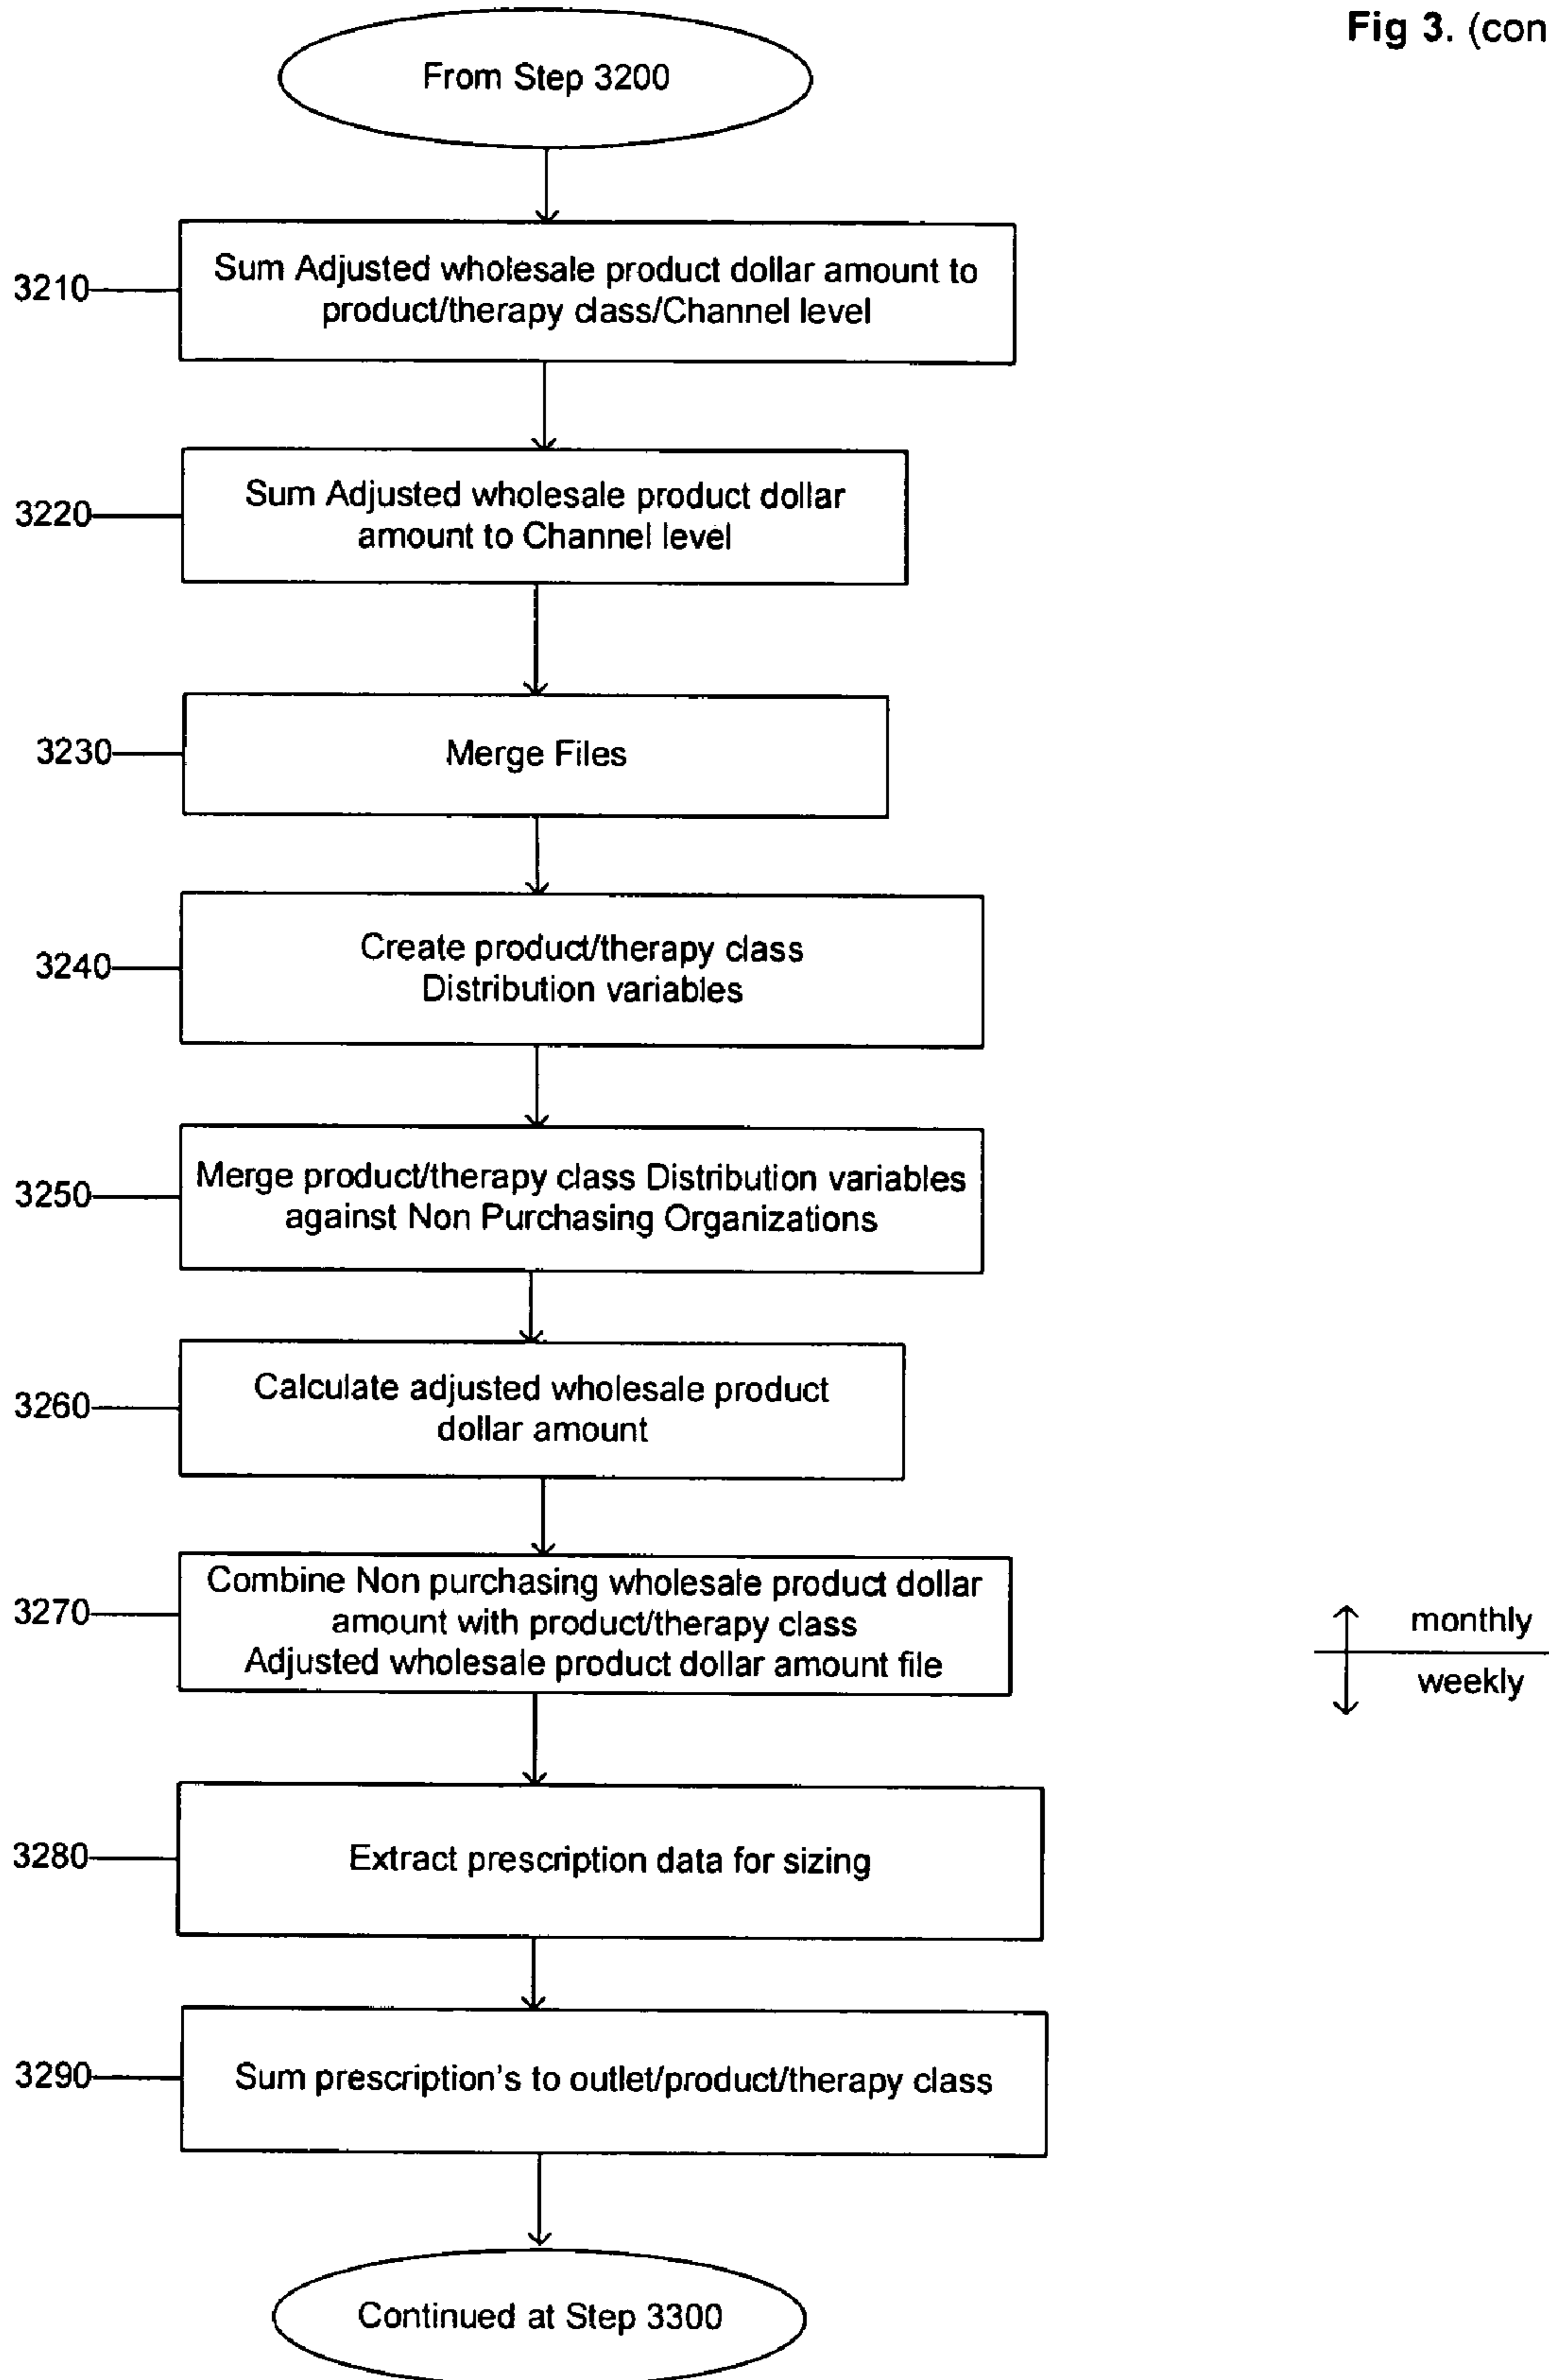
Fig 3. (con

From Step 3200

3210 Sum Adjusted wholesale product dollar amount to product/therapy class/Channel level

3220 Sum Adjusted wholesale product dollar amount to Channel level

3230 Merge Files

3240 Create product/therapy class Distribution variables

3250 Merge product/therapy class Distribution variables against Non Purchasing Organizations

3260 Calculate adjusted wholesale product dollar amount

3270 Combine Non purchasing wholesale product dollar amount with product/therapy class Adjusted wholesale product dollar amount file

monthly

weekly

3280 Extract prescription data for sizing

3290 Sum prescription's to outlet/product/therapy class

Continued at Step 3300